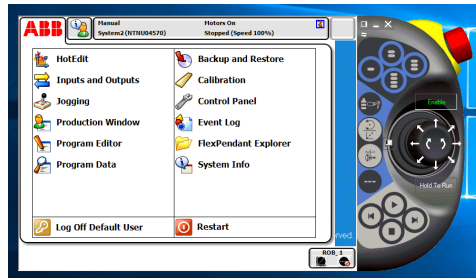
ABB

Manual
System2 (NTNU04570)

Motors On
Stopped (Speed 100%)

HotEdit
Inputs and Outputs
Jogging
Production Window
Program Editor
Program Data

Backup and Restore
Calibration
Control Panel
Event Log
FlexPendant Explorer
System Info

Log Off Default User

Restart

ROB_1

Enable

Hold To Run

rved